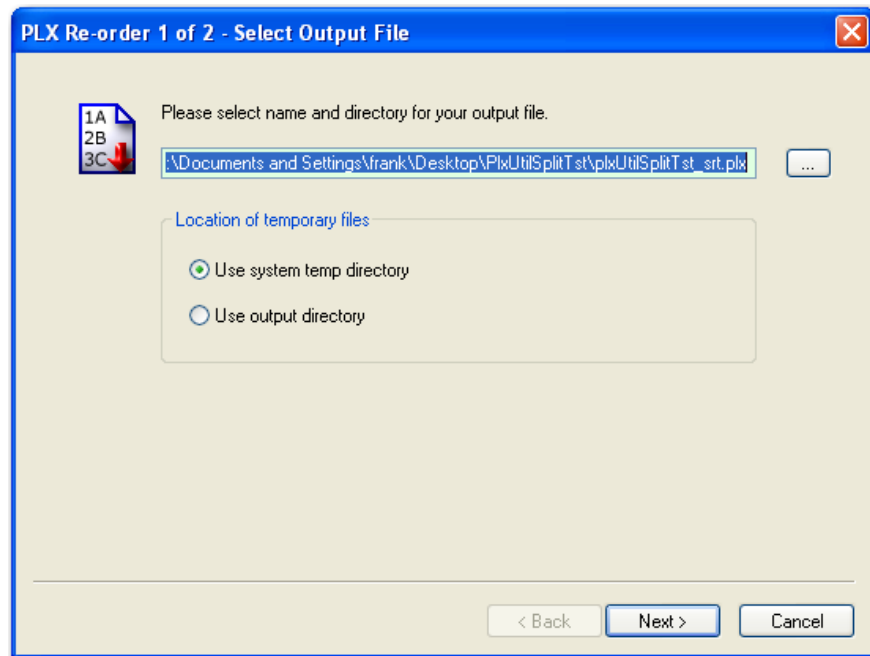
PLX Re-order 1 of 2 - Select Output File

1A
2B
3C

Please select name and directory for your output file.

:\Documents and Settings\frank\Desktop\PlxUtilSplitTst\plxUtilSplitTst_srt.plx

...

Location of temporary files

Use system temp directory

Use output directory

< Back

Next >

Cancel